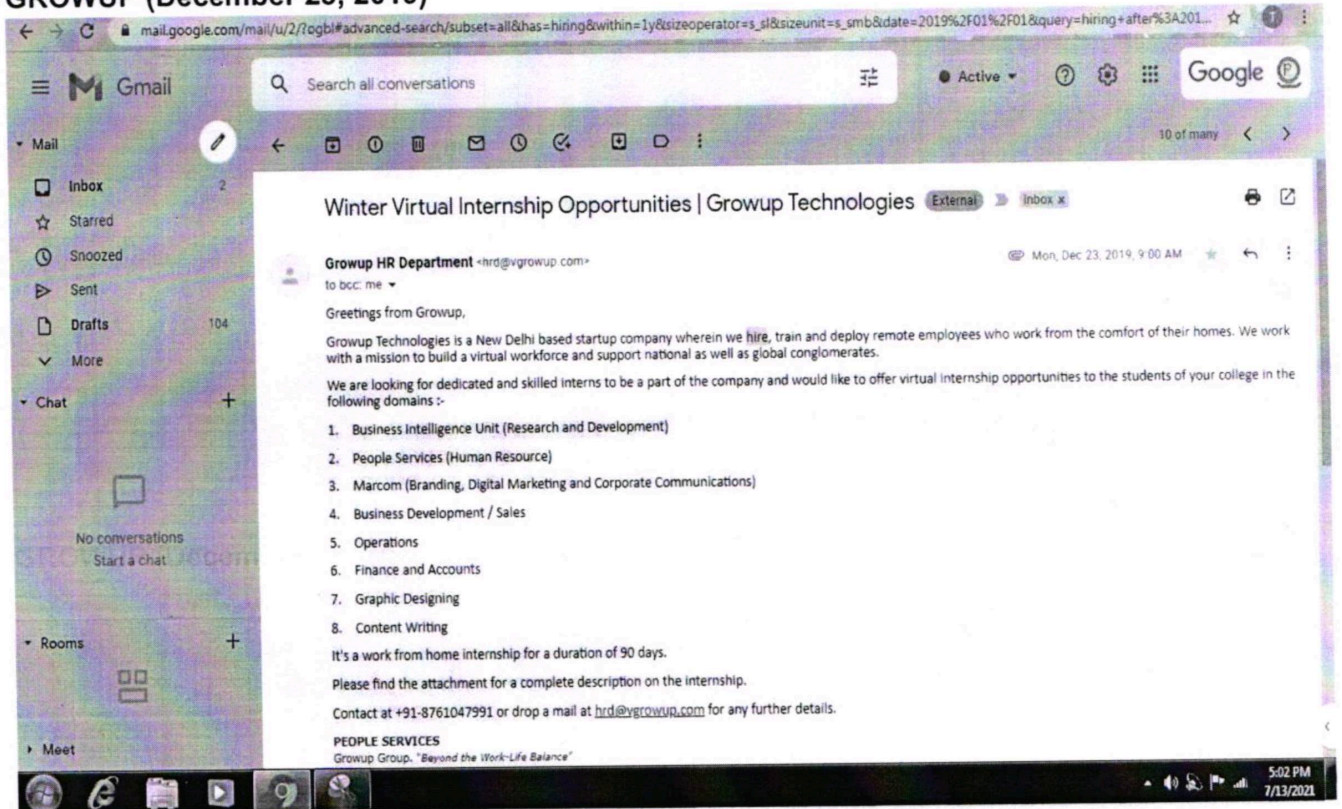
GROWUP (December 23, 2019)

mail.google.com/mail/u/2/?ogbl#advanced-search/subset=all&has=hiring&within=1y&sizeoperator=s_sl&sizeunit=s_smb&date=2019%2F01%2F01&query=hiring+after%3A201...

Gmail

Search all conversations

Active

Google

Mail

Inbox 2

Starred

Snoozed

Sent

Drafts 104

More

Chat

No conversations
Start a chat

Rooms

Meet

10 of many

Winter Virtual Internship Opportunities | Growup Technologies External Inbox x

Growup HR Department <hrd@vgrowup.com>
to bcc: me

Mon, Dec 23, 2019, 9:00 AM

Greetings from Growup,

Growup Technologies is a New Delhi based startup company wherein we hire, train and deploy remote employees who work from the comfort of their homes. We work with a mission to build a virtual workforce and support national as well as global conglomerates.

We are looking for dedicated and skilled interns to be a part of the company and would like to offer virtual internship opportunities to the students of your college in the following domains :-

1. Business Intelligence Unit (Research and Development)
2. People Services (Human Resource)
3. Marcom (Branding, Digital Marketing and Corporate Communications)
4. Business Development / Sales
5. Operations
6. Finance and Accounts
7. Graphic Designing
8. Content Writing

It's a work from home internship for a duration of 90 days.

Please find the attachment for a complete description on the internship.

Contact at +91-8761047991 or drop a mail at hrd@vgrowup.com for any further details.

PEOPLE SERVICES
Growup Group. "Beyond the Work-Life Balance"

5:02 PM
7/13/2021